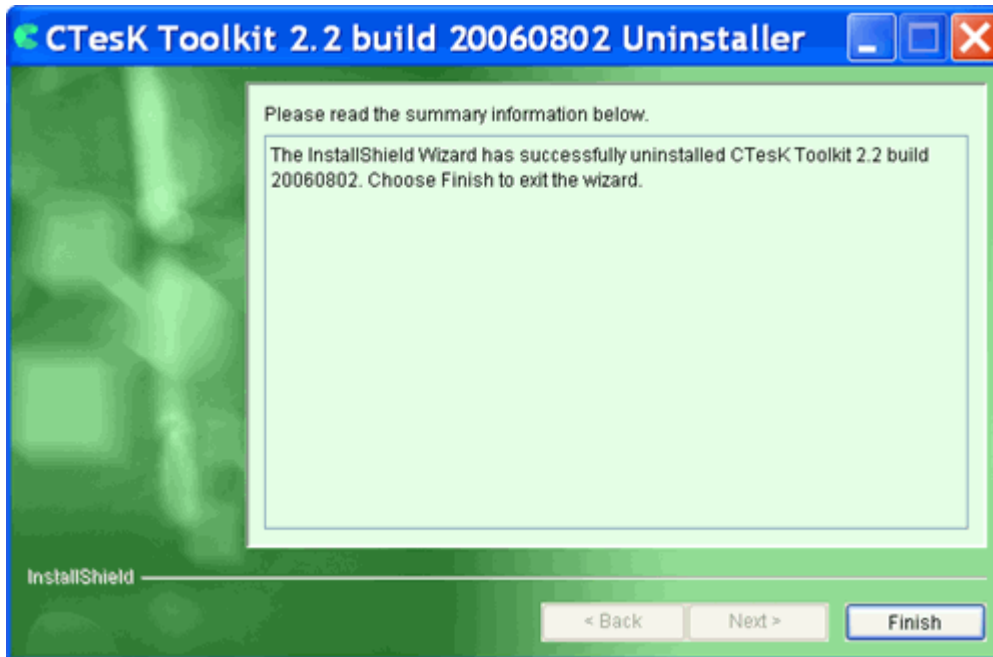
CTesK Toolkit 2.2 build 20060802 Uninstaller

Please read the summary information below.

The InstallShield Wizard has successfully uninstalled CTesK Toolkit 2.2 build 20060802. Choose Finish to exit the wizard.

InstallShield

< Back
Next >
Finish